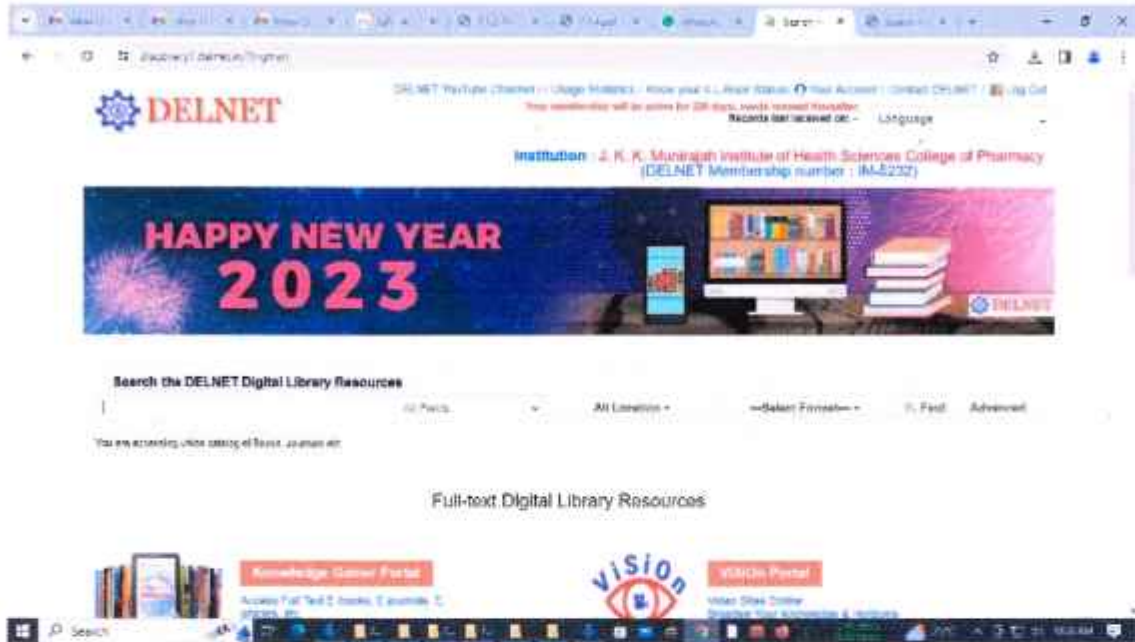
DELNET

DELNET YouTube Channel | Usage Statistics | Know your IL Library Status | Your Account | Contact DELNET | Log Out

Your membership will be active for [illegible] days, needs renewal thereafter

Records last received on: -

Language

Institution : J. K. K. Munirajah Institute of Health Sciences College of Pharmacy (DELNET Membership number : IM-5232)

HAPPY NEW YEAR 2023

DELNET

Search the DELNET Digital Library Resources

All Fields

All Location

--Select Format--

Find

Advanced

You are accessing union catalog of Books, Journals etc

Full-text Digital Library Resources

Knowledge Gainer Portal

Access Full Text E-books, E-journals, E-articles, etc

ViSiOn

ViSiOn Portal

Video Sites Online

Broaden Your Knowledge & Horizons

Search